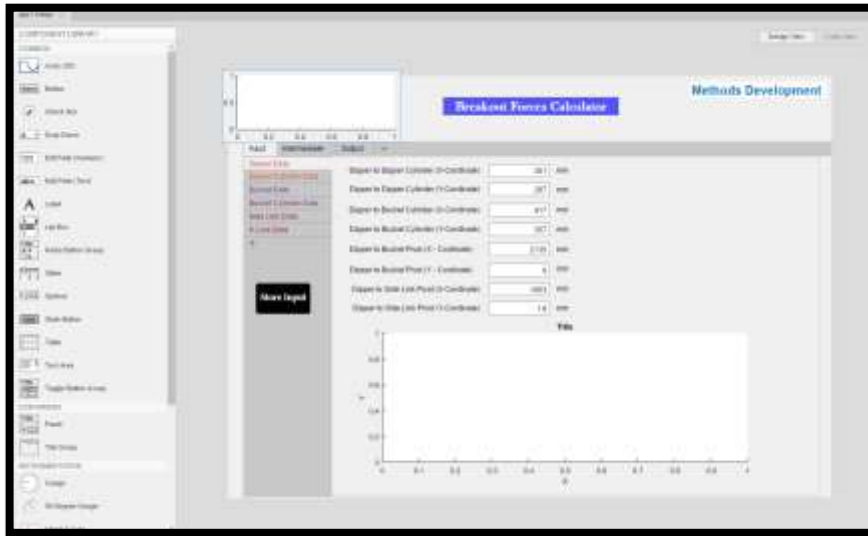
Breakout Forces Calculator

Methods Development

Input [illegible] Output

Store Input

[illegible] 361 mm

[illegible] 287 mm

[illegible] 417 mm

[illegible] 167 mm

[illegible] 2135 mm

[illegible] 0 mm

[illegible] 1663 mm

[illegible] 14 mm

Title

1
0.8
0.6
0.4
0.2
0

0 0.1 0.2 0.3 0.4 0.5 0.6 0.7 0.8 0.9 1

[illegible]